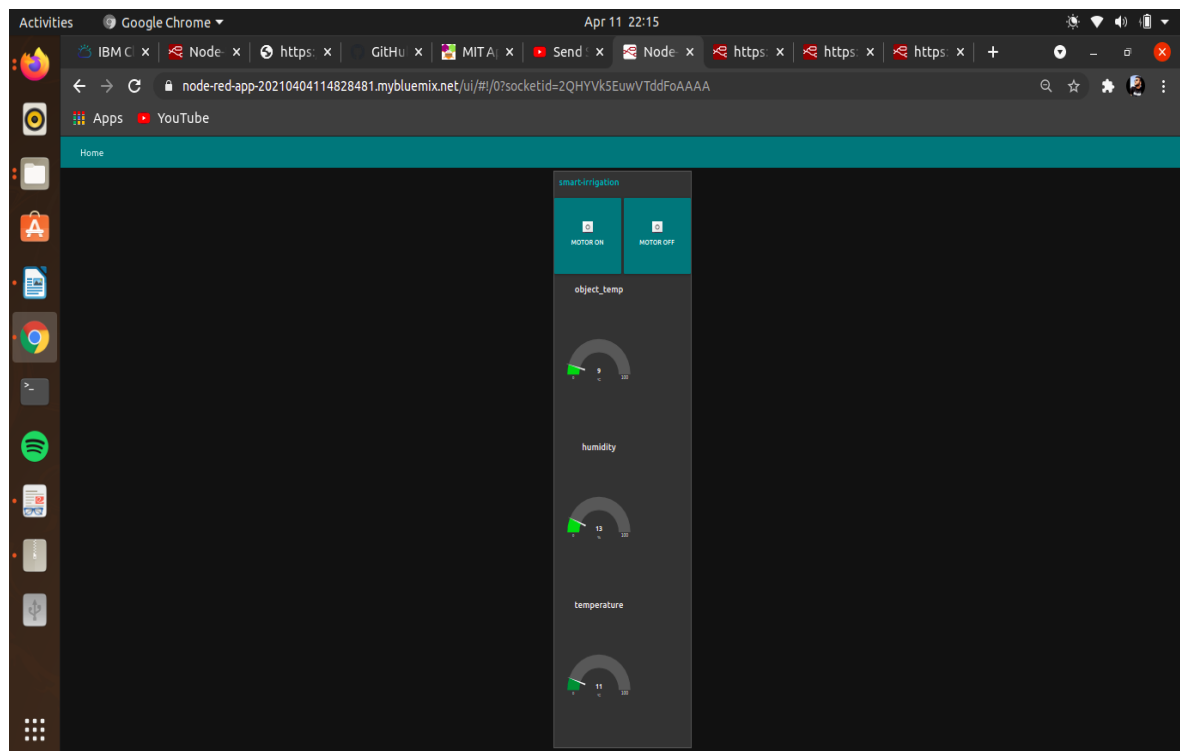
Activities Google Chrome Apr 11 22:15

IBM Cl × Node × https × GitHu × MIT A × Send × Node × https × https × https × +

node-red-app-20210404114828481.mybluemix.net/ui/#!/0?socketid=2QHYVk5EuwVTddFoAAAA

Apps YouTube

Home

smart-irrigation

MOTOR ON

MOTOR OFF

object_temp

9
°c
0 100

humidity

13
%
0 100

temperature

11
°c
0 100